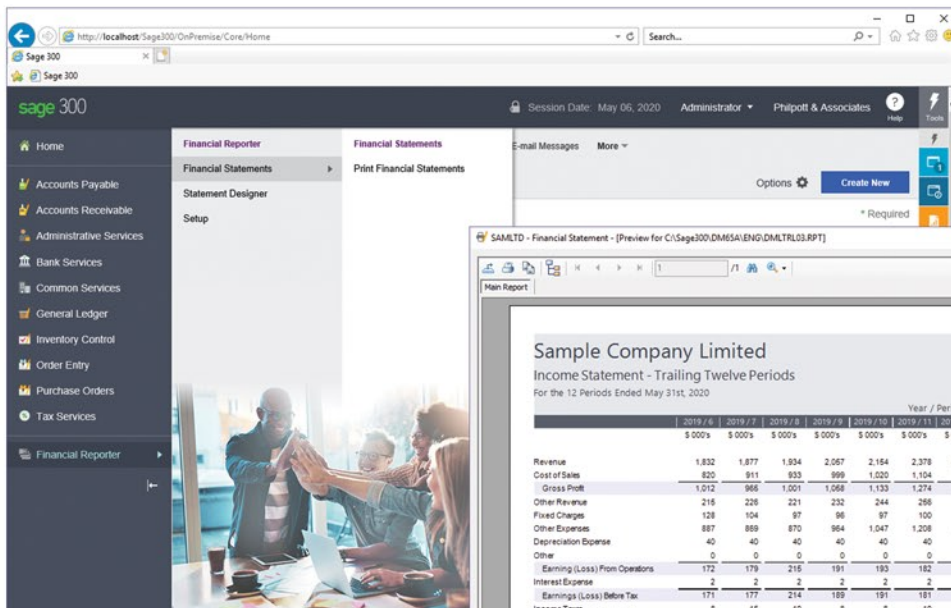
http://localhost/Sage300/OnPremise/Core/Home

Search...

Sage 300

Sage 300

sage 300

Session Date: May 06, 2020

Administrator ▾

Philpott & Associates

Help

Tools

Home

Accounts Payable

Accounts Receivable

Administrative Services

Bank Services

Common Services

General Ledger

Inventory Control

Order Entry

Purchase Orders

Tax Services

Financial Reporter

Financial Reporter

Financial Statements

Statement Designer

Setup

Financial Statements

Print Financial Statements

E-mail Messages

More ▾

Options

Create New

* Required

SAMLTD - Financial Statement - [Preview for C:\Sage300\DM65A\ENG\DMLTRL03.RPT]

1

/1

Main Report

Sample Company Limited

Income Statement - Trailing Twelve Periods

For the 12 Periods Ended May 31st, 2020

Year / Per

| | 2019 / 6 | 2019 / 7 | 2019 / 8 | 2019 / 9 | 2019 / 10 | 2019 / 11 | 20 |
|---|---|---|---|---|---|---|---|
| | $ 000's | $ 000's | $ 000's | $ 000's | $ 000's | $ 000's | |
| Revenue | 1,832 | 1,877 | 1,934 | 2,067 | 2,154 | 2,378 | |
| Cost of Sales | 820 | 911 | 933 | 999 | 1,020 | 1,104 | |
| Gross Profit | 1,012 | 966 | 1,001 | 1,068 | 1,133 | 1,274 | |
| Other Revenue | 216 | 226 | 221 | 232 | 244 | 268 | |
| Fixed Charges | 128 | 104 | 97 | 96 | 97 | 100 | |
| Other Expenses | 887 | 869 | 870 | 964 | 1,047 | 1,208 | |
| Depreciation Expense | 40 | 40 | 40 | 40 | 40 | 40 | |
| Other | 0 | 0 | 0 | 0 | 0 | 0 | |
| Earning (Loss) From Operations | 172 | 179 | 216 | 191 | 193 | 182 | |
| Interest Expense | 2 | 2 | 2 | 2 | 2 | 2 | |
| Earnings (Loss) Before Tax | 171 | 177 | 214 | 189 | 191 | 181 | |